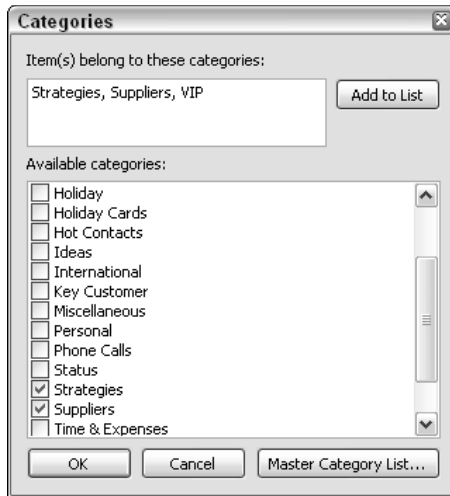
Categories

Item(s) belong to these categories:

Strategies, Suppliers, VIP

Add to List

Available categories:

Holiday
Holiday Cards
Hot Contacts
Ideas
International
Key Customer
Miscellaneous
Personal
Phone Calls
Status
Strategies
Suppliers
Time & Expenses

OK

Cancel

Master Category List...